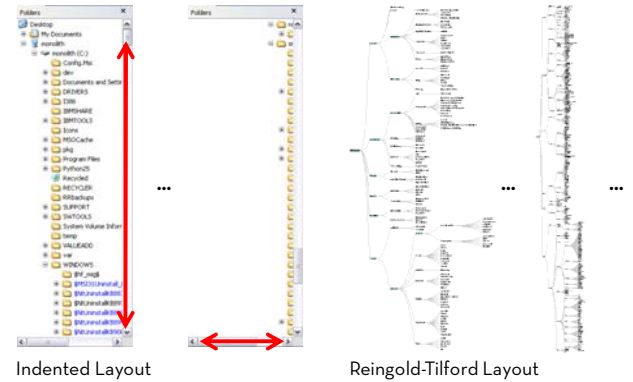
Folders
Desktop
My Documents
monolith
monolith (C:)
Config.Msi
dev
Documents and Settin
DRIVERS
I386
IBMSHARE
IBMTOOLS
Icons
MSOCache
pkg
Program Files
Python25
Recycled
RECYCLER
RRbackups
SUPPORT
SWTOOLS
System Volume Inforr
temp
VALUEADD
var
WINDOWS
$hf_mig$
$MSI31Uninstall_
$NtUninstallKB88
$NtUninstallKB88
$NtUninstallKB88
$NtUninstallKB90

Folders

...

...

...

Indented Layout

Reingold-Tilford Layout